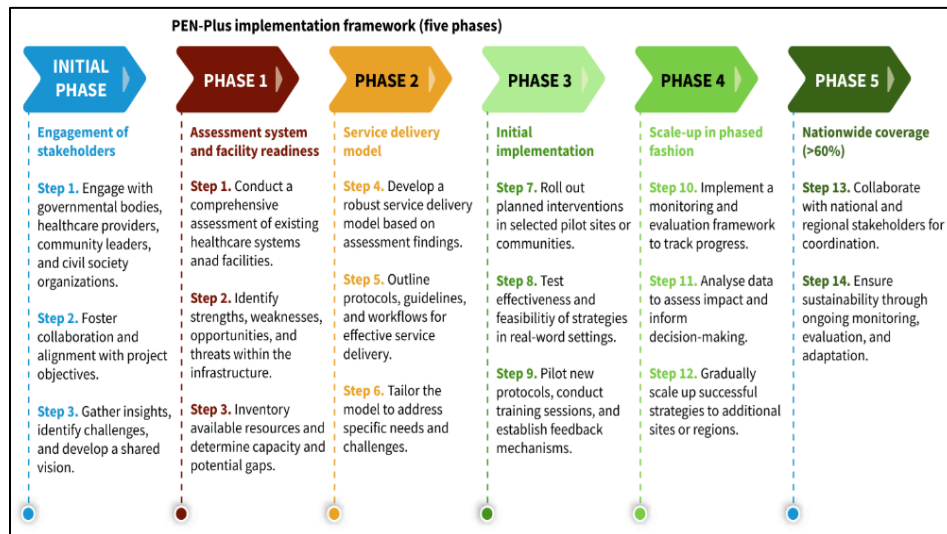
PEN-Plus implementation framework (five phases)

INITIAL PHASE

Engagement of stakeholders

Step 1. Engage with governmental bodies, healthcare providers, community leaders, and civil society organizations.

Step 2. Foster collaboration and alignment with project objectives.

Step 3. Gather insights, identify challenges, and develop a shared vision.

PHASE 1

Assessment system and facility readiness

Step 1. Conduct a comprehensive assessment of existing healthcare systems anad facilities.

Step 2. Identify strengths, weaknesses, opportunities, and threats within the infrastructure.

Step 3. Inventory available resources and determine capacity and potential gaps.

PHASE 2

Service delivery model

Step 4. Develop a robust service delivery model based on assessment findings.

Step 5. Outline protocols, guidelines, and workflows for effective service delivery.

Step 6. Tailor the model to address specific needs and challenges.

PHASE 3

Initial implementation

Step 7. Roll out planned interventions in selected pilot sites or communities.

Step 8. Test effectiveness and feasibilitiy of strategies in real-word settings.

Step 9. Pilot new protocols, conduct training sessions, and establish feedback mechanisms.

PHASE 4

Scale-up in phased fashion

Step 10. Implement a monitoring and evaluation framework to track progress.

Step 11. Analyse data to assess impact and inform decision-making.

Step 12. Gradually scale up successful strategies to additional sites or regions.

PHASE 5

Nationwide coverage (>60%)

Step 13. Collaborate with national and regional stakeholders for coordination.

Step 14. Ensure sustainability through ongoing monitoring, evaluation, and adaptation.